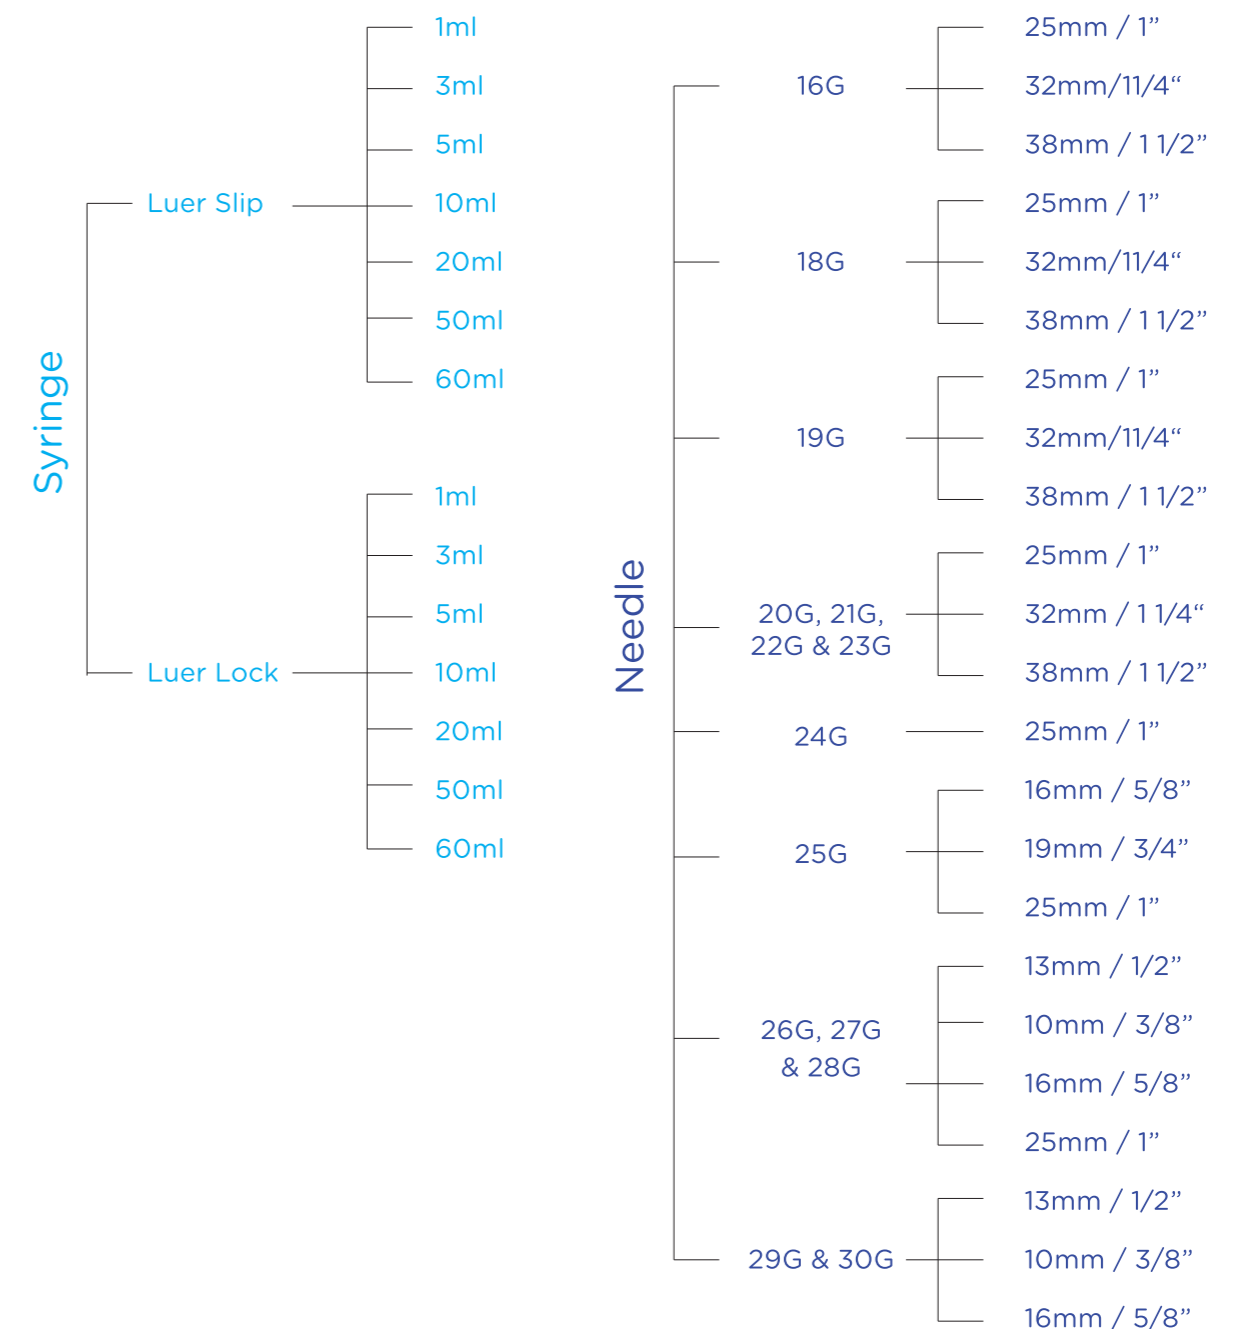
Syringe

Luer Slip
1ml
3ml
5ml
10ml
20ml
50ml
60ml

Luer Lock
1ml
3ml
5ml
10ml
20ml
50ml
60ml

Needle

16G
25mm / 1”
32mm/11/4“
38mm / 1 1/2”

18G
25mm / 1”
32mm/11/4“
38mm / 1 1/2”

19G
25mm / 1”
32mm/11/4“
38mm / 1 1/2”

20G, 21G, 22G & 23G
25mm / 1”
32mm / 1 1/4“
38mm / 1 1/2”

24G
25mm / 1”

25G
16mm / 5/8”
19mm / 3/4”
25mm / 1”

26G, 27G & 28G
13mm / 1/2”
10mm / 3/8”
16mm / 5/8”
25mm / 1”

29G & 30G
13mm / 1/2”
10mm / 3/8”
16mm / 5/8”